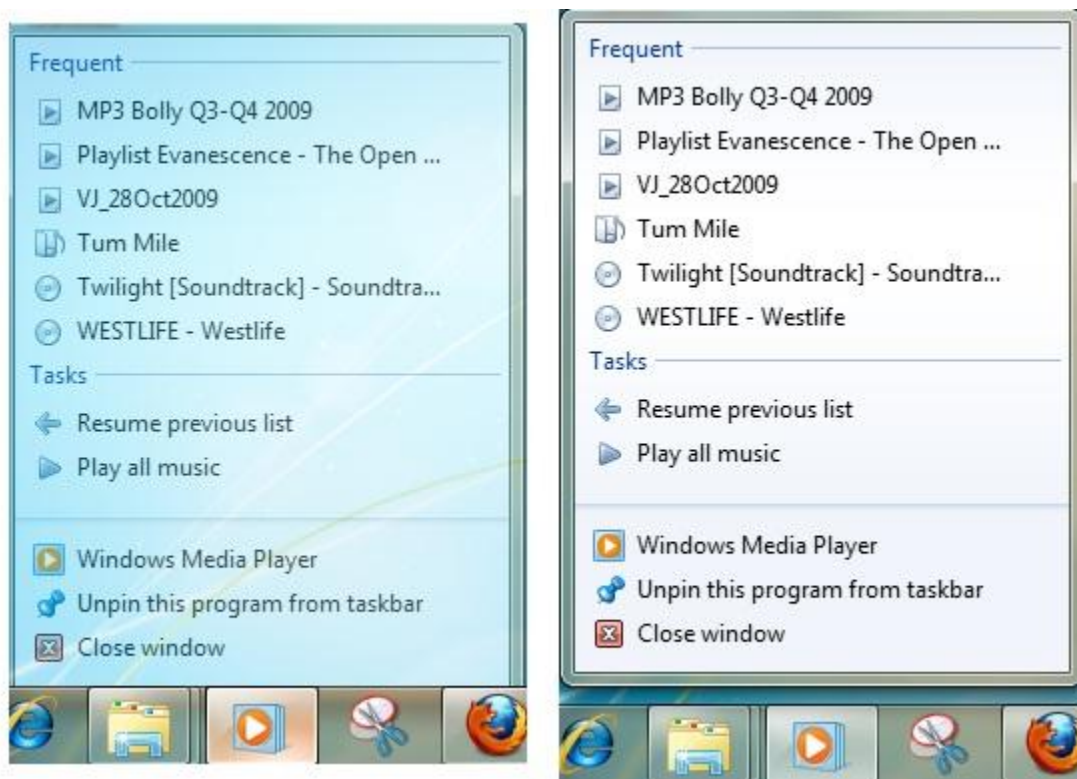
Frequent

MP3 Bolly Q3-Q4 2009

Playlist Evanescence - The Open ...

VJ_28Oct2009

Tum Mile

Twilight [Soundtrack] - Soundtra...

WESTLIFE - Westlife

Tasks

Resume previous list

Play all music

Windows Media Player

Unpin this program from taskbar

Close window

Frequent

MP3 Bolly Q3-Q4 2009

Playlist Evanescence - The Open ...

VJ_28Oct2009

Tum Mile

Twilight [Soundtrack] - Soundtra...

WESTLIFE - Westlife

Tasks

Resume previous list

Play all music

Windows Media Player

Unpin this program from taskbar

Close window